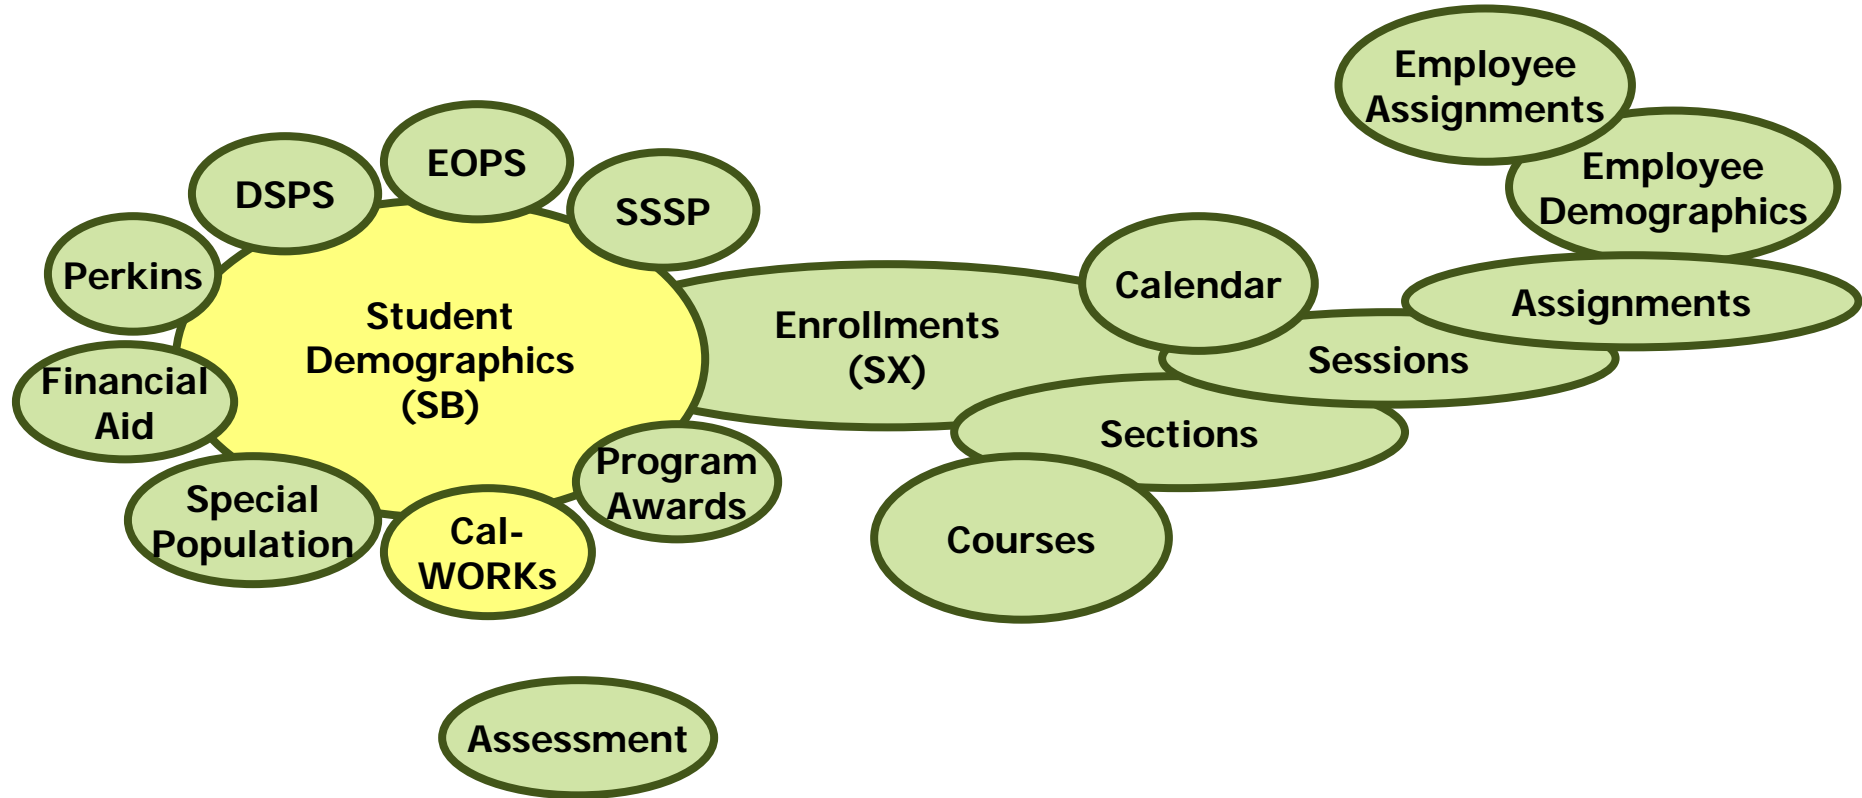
Employee Assignments

Employee Demographics

EOPS

DSPS

SSSP

Perkins

Student Demographics (SB)

Enrollments (SX)

Calendar

Assignments

Sessions

Financial Aid

Sections

Program Awards

Special Population

Cal-WORKs

Courses

Assessment